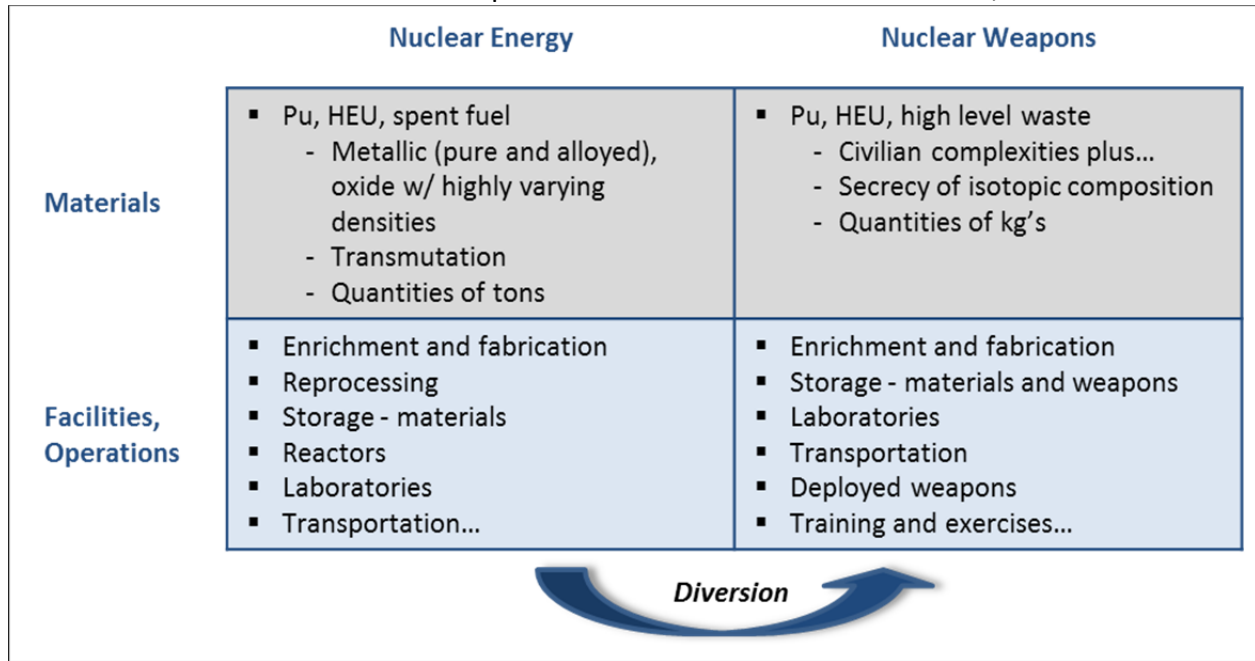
| | Nuclear Energy | Nuclear Weapons |
|---|---|---|
| Materials | ▪ Pu, HEU, spent fuel<br>- Metallic (pure and alloyed), oxide w/ highly varying densities<br>- Transmutation<br>- Quantities of tons | ▪ Pu, HEU, high level waste<br>- Civilian complexities plus…<br>- Secrecy of isotopic composition<br>- Quantities of kg's |
| Facilities, Operations | ▪ Enrichment and fabrication<br>▪ Reprocessing<br>▪ Storage - materials<br>▪ Reactors<br>▪ Laboratories<br>▪ Transportation… | ▪ Enrichment and fabrication<br>▪ Storage - materials and weapons<br>▪ Laboratories<br>▪ Transportation<br>▪ Deployed weapons<br>▪ Training and exercises… |

Diversion